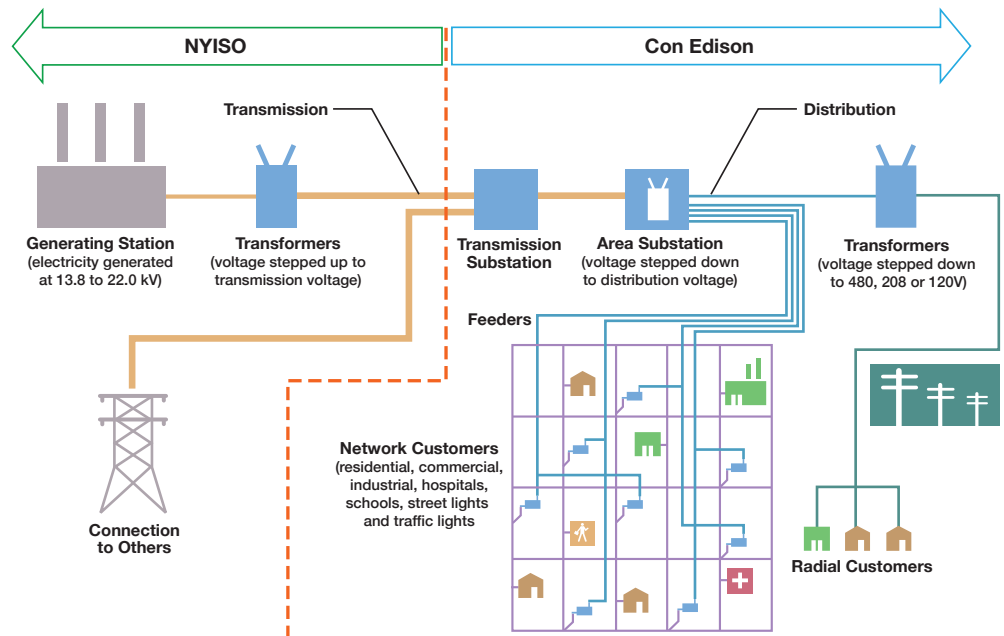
NYISO

Con Edison

Transmission

Distribution

Generating Station
(electricity generated at 13.8 to 22.0 kV)

Transformers
(voltage stepped up to transmission voltage)

Transmission Substation

Area Substation
(voltage stepped down to distribution voltage)

Transformers
(voltage stepped down to 480, 208 or 120V)

Feeders

Network Customers
(residential, commercial, industrial, hospitals, schools, street lights and traffic lights

Connection to Others

Radial Customers